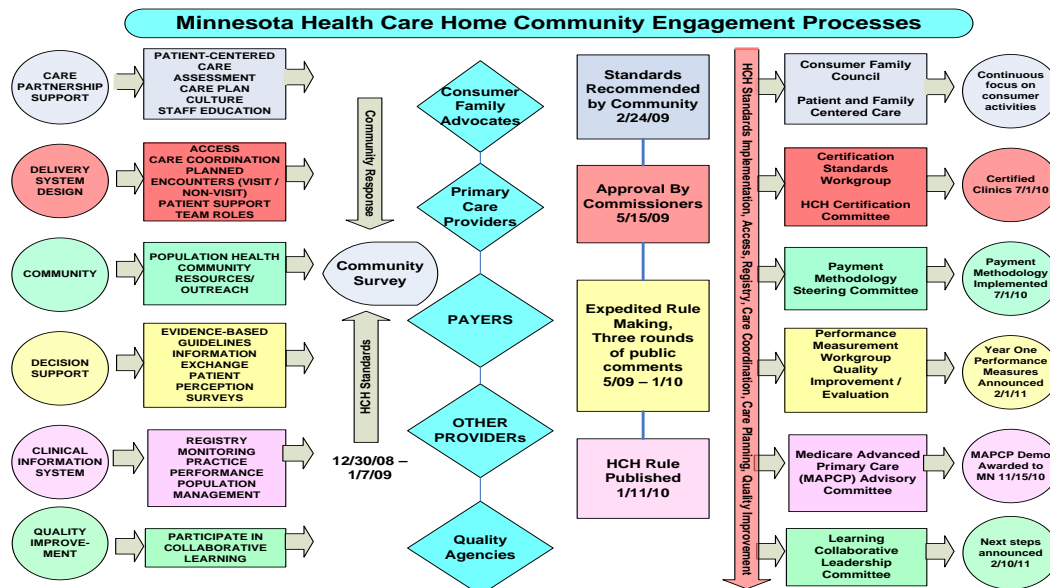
Minnesota Health Care Home Community Engagement Processes

CARE PARTNERSHIP SUPPORT

PATIENT-CENTERED CARE ASSESSMENT CARE PLAN CULTURE STAFF EDUCATION

DELIVERY SYSTEM DESIGN

ACCESS CARE COORDINATION PLANNED ENCOUNTERS (VISIT / NON-VISIT) PATIENT SUPPORT TEAM ROLES

COMMUNITY

POPULATION HEALTH COMMUNITY RESOURCES/ OUTREACH

DECISION SUPPORT

EVIDENCE-BASED GUIDELINES INFORMATION EXCHANGE PATIENT PERCEPTION SURVEYS

CLINICAL INFORMATION SYSTEM

REGISTRY MONITORING PRACTICE PERFORMANCE POPULATION MANAGEMENT

QUALITY IMPROVE-MENT

PARTICIPATE IN COLLABORATIVE LEARNING

Community Response

Community Survey

HCH Standards

12/30/08 – 1/7/09

Consumer Family Advocates

Primary Care Providers

PAYERS

OTHER PROVIDERs

Quality Agencies

Standards Recommended by Community 2/24/09

Approval By Commissioners 5/15/09

Expedited Rule Making, Three rounds of public comments 5/09 – 1/10

HCH Rule Published 1/11/10

HCH Standards Implementation, Access, Registry, Care Coordination, Care Planning, Quality Improvement

Consumer Family Council

Patient and Family Centered Care

Continuous focus on consumer activities

Certification Standards Workgroup

HCH Certification Committee

Certified Clinics 7/1/10

Payment Methodology Steering Committee

Payment Methodology Implemented 7/1/10

Performance Measurement Workgroup Quality Improvement / Evaluation

Year One Performance Measures Announced 2/1/11

Medicare Advanced Primary Care (MAPCP) Advisory Committee

MAPCP Demo Awarded to MN 11/15/10

Learning Collaborative Leadership Committee

Next steps announced 2/10/11